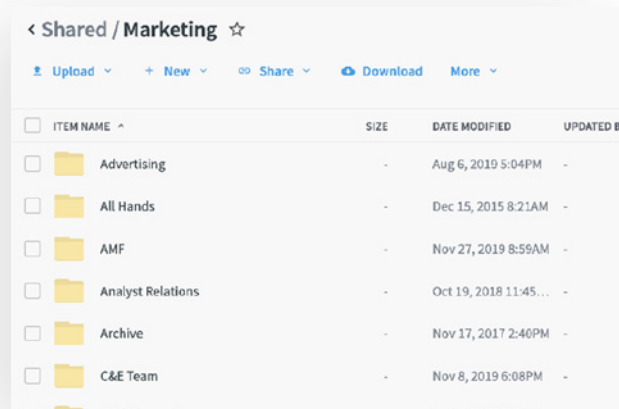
< Shared / Marketing ☆

Upload ⌄ + New ⌄ Share ⌄ Download More ⌄

| ITEM NAME ^ | SIZE | DATE MODIFIED | UPDATED B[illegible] |
|---|---|---|---|
| Advertising | - | Aug 6, 2019 5:04PM | - |
| All Hands | - | Dec 15, 2015 8:21AM | - |
| AMF | - | Nov 27, 2019 8:59AM | - |
| Analyst Relations | - | Oct 19, 2018 11:45... | - |
| Archive | - | Nov 17, 2017 2:40PM | - |
| C&E Team | - | Nov 8, 2019 6:08PM | - |